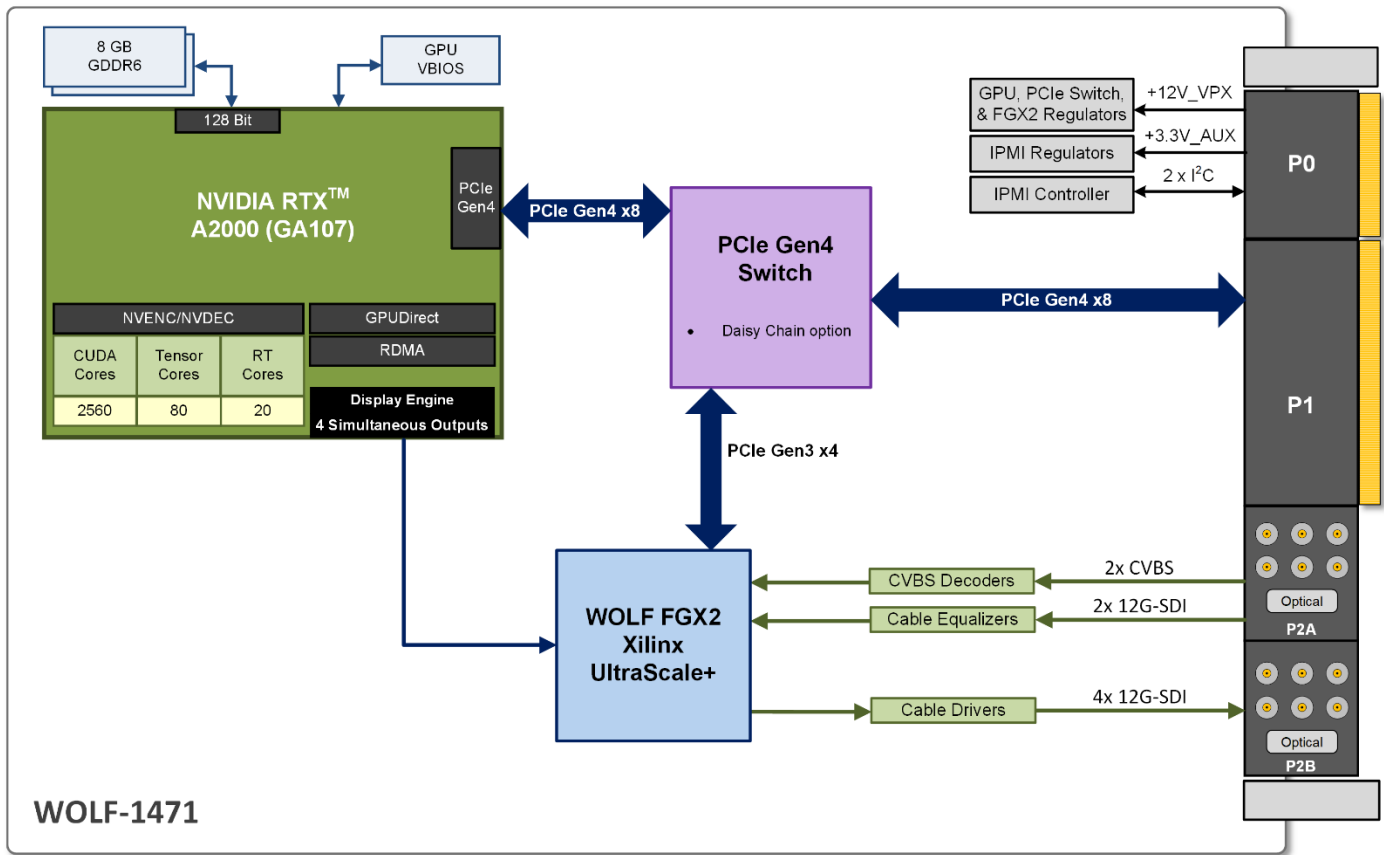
8 GB GDDR6

GPU VBIOS

128 Bit

NVIDIA RTX$^{TM}$ A2000 (GA107)

PCIe Gen4

PCIe Gen4 x8

PCIe Gen4 Switch

• Daisy Chain option

PCIe Gen4 x8

GPU, PCIe Switch, & FGX2 Regulators

+12V_VPX

+3.3V_AUX

IPMI Regulators

IPMI Controller

2 x I$^2$C

P0

P1

NVENC/NVDEC

GPUDirect

RDMA

| CUDA Cores | Tensor Cores | RT Cores |
|---|---|---|
| 2560 | 80 | 20 |

Display Engine
4 Simultaneous Outputs

PCIe Gen3 x4

WOLF FGX2 Xilinx UltraScale+

CVBS Decoders

2x CVBS

Cable Equalizers

2x 12G-SDI

Optical

P2A

Cable Drivers

4x 12G-SDI

Optical

P2B

WOLF-1471